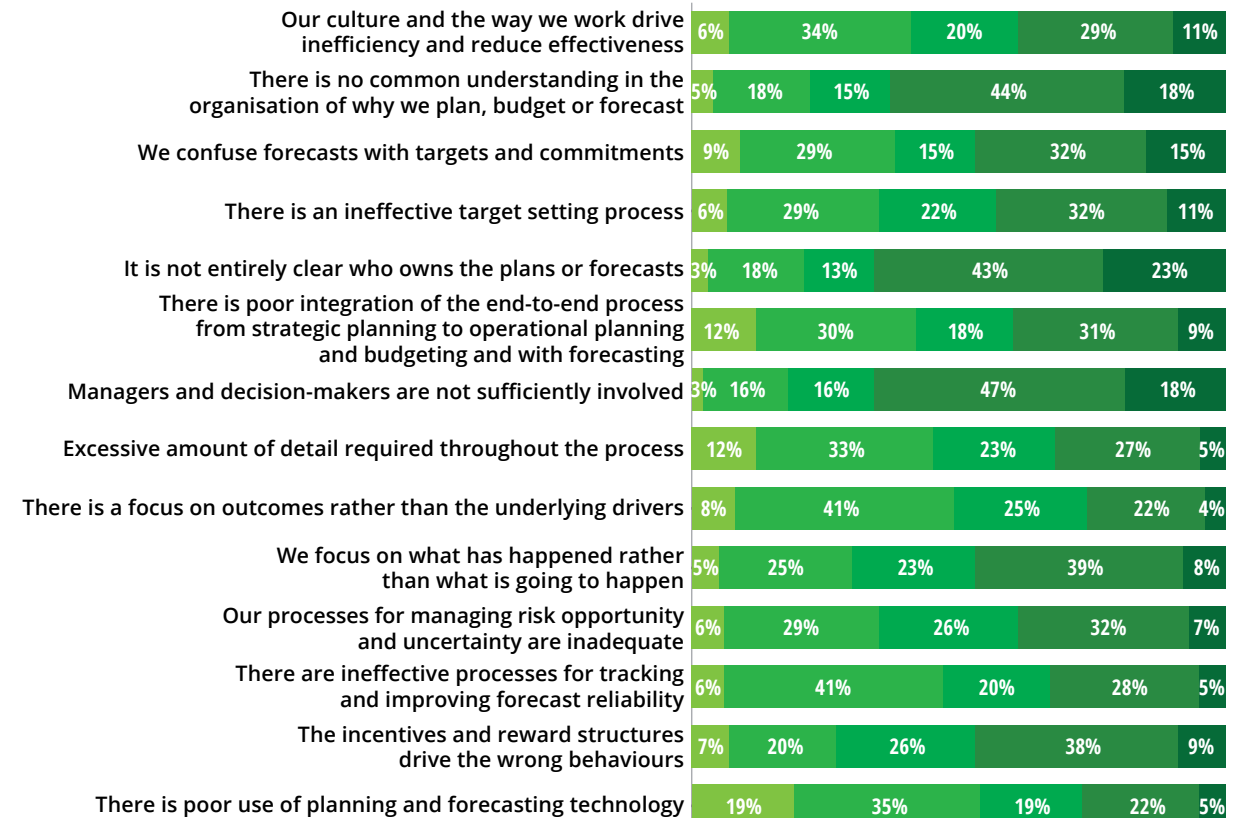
| | | | | | |
|---|---|---|---|---|---|
| Our culture and the way we work drive inefficiency and reduce effectiveness | 6% | 34% | 20% | 29% | 11% |
| There is no common understanding in the organisation of why we plan, budget or forecast | 5% | 18% | 15% | 44% | 18% |
| We confuse forecasts with targets and commitments | 9% | 29% | 15% | 32% | 15% |
| There is an ineffective target setting process | 6% | 29% | 22% | 32% | 11% |
| It is not entirely clear who owns the plans or forecasts | 3% | 18% | 13% | 43% | 23% |
| There is poor integration of the end-to-end process from strategic planning to operational planning and budgeting and with forecasting | 12% | 30% | 18% | 31% | 9% |
| Managers and decision-makers are not sufficiently involved | 3% | 16% | 16% | 47% | 18% |
| Excessive amount of detail required throughout the process | 12% | 33% | 23% | 27% | 5% |
| There is a focus on outcomes rather than the underlying drivers | 8% | 41% | 25% | 22% | 4% |
| We focus on what has happened rather than what is going to happen | 5% | 25% | 23% | 39% | 8% |
| Our processes for managing risk opportunity and uncertainty are inadequate | 6% | 29% | 26% | 32% | 7% |
| There are ineffective processes for tracking and improving forecast reliability | 6% | 41% | 20% | 28% | 5% |
| The incentives and reward structures drive the wrong behaviours | 7% | 20% | 26% | 38% | 9% |
| There is poor use of planning and forecasting technology | 19% | 35% | 19% | 22% | 5% |